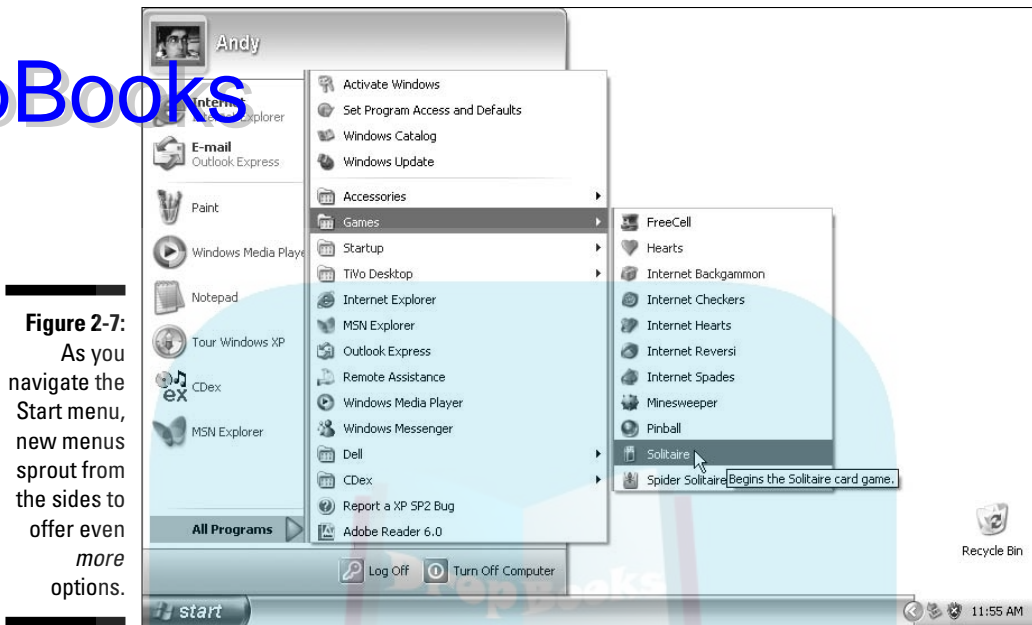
Andy

Books

Internet
Internet Explorer

E-mail
Outlook Express

Paint

Windows Media Playe

Notepad

Tour Windows XP

CDex

MSN Explorer

All Programs

Activate Windows
Set Program Access and Defaults
Windows Catalog
Windows Update
Accessories
Games
Startup
TiVo Desktop
Internet Explorer
MSN Explorer
Outlook Express
Remote Assistance
Windows Media Player
Windows Messenger
Dell
CDex
Report a XP SP2 Bug
Adobe Reader 6.0

FreeCell
Hearts
Internet Backgammon
Internet Checkers
Internet Hearts
Internet Reversi
Internet Spades
Minesweeper
Pinball
Solitaire
Spider Solitaire

Begins the Solitaire card game.

Log Off
Turn Off Computer

start

Recycle Bin

11:55 AM

Figure 2-7: As you navigate the Start menu, new menus sprout from the sides to offer even *more* options.